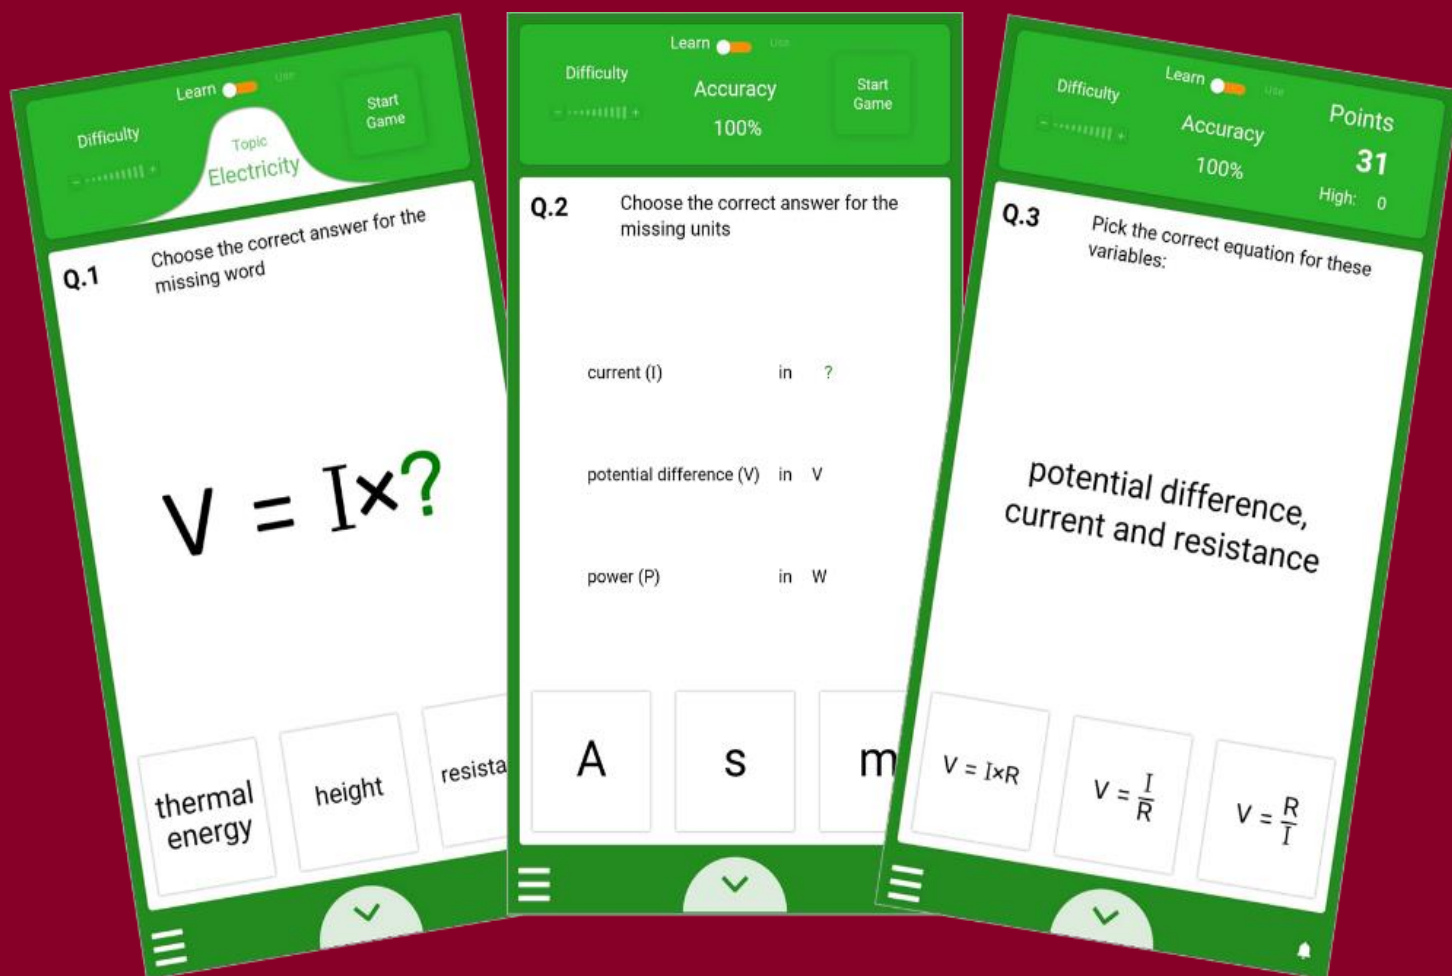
Learn Use

Difficulty

Topic
Electricity

Start Game

Q.1 Choose the correct answer for the missing word

$V = I \times ?$

thermal energy

height

resista

Learn Use

Difficulty

Accuracy
100%

Start Game

Q.2 Choose the correct answer for the missing units

current (I) in ?

potential difference (V) in V

power (P) in W

A

s

m

Learn Use

Difficulty

Accuracy
100%

Points
31
High: 0

Q.3 Pick the correct equation for these variables:

potential difference, current and resistance

$V = I \times R$

$V = \frac{I}{R}$

$V = \frac{R}{I}$